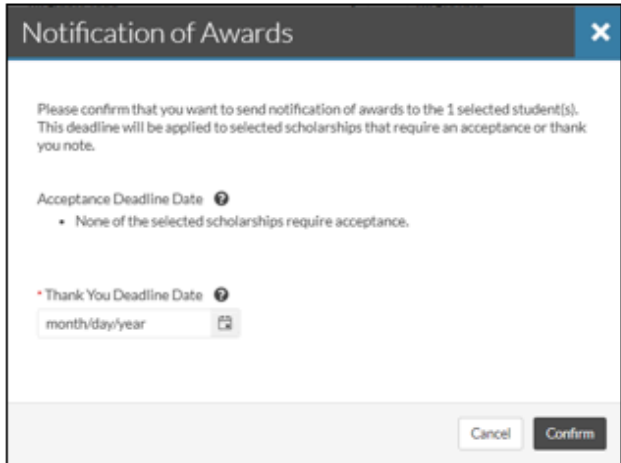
Notification of Awards

×

Please confirm that you want to send notification of awards to the 1 selected student(s). This deadline will be applied to selected scholarships that require an acceptance or thank you note.

Acceptance Deadline Date

- None of the selected scholarships require acceptance.

* Thank You Deadline Date

month/day/year

Cancel

Confirm